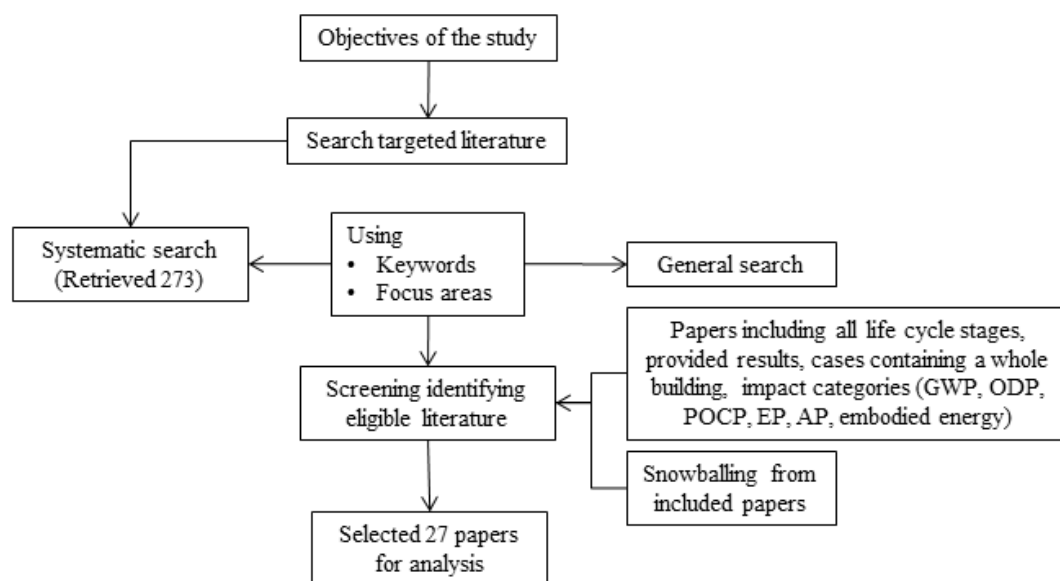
Objectives of the study

Search targeted literature

Systematic search (Retrieved 273)

Using
• Keywords
• Focus areas

General search

Papers including all life cycle stages, provided results, cases containing a whole building, impact categories (GWP, ODP, POCP, EP, AP, embodied energy)

Screening identifying eligible literature

Snowballing from included papers

Selected 27 papers for analysis